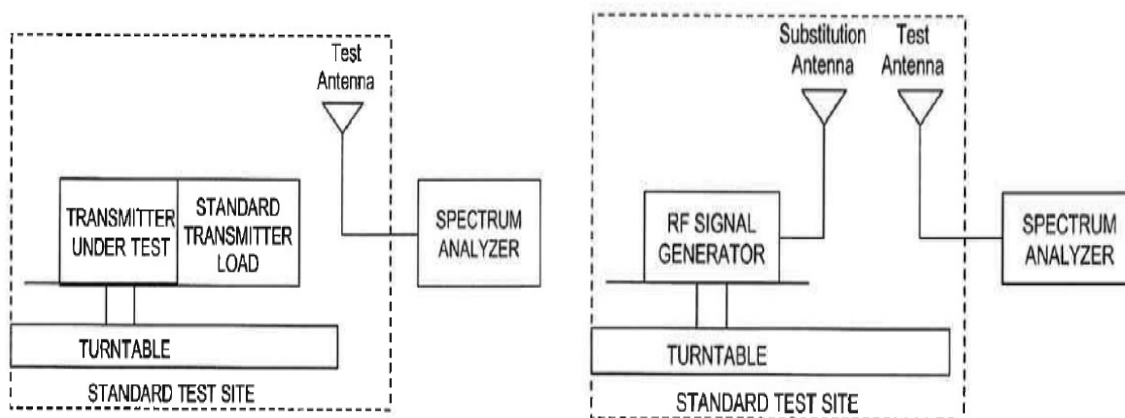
Test Antenna

TRANSMITTER UNDER TEST

STANDARD TRANSMITTER LOAD

SPECTRUM ANALYZER

TURNTABLE

STANDARD TEST SITE

Substitution Antenna

Test Antenna

RF SIGNAL GENERATOR

SPECTRUM ANALYZER

TURNTABLE

STANDARD TEST SITE